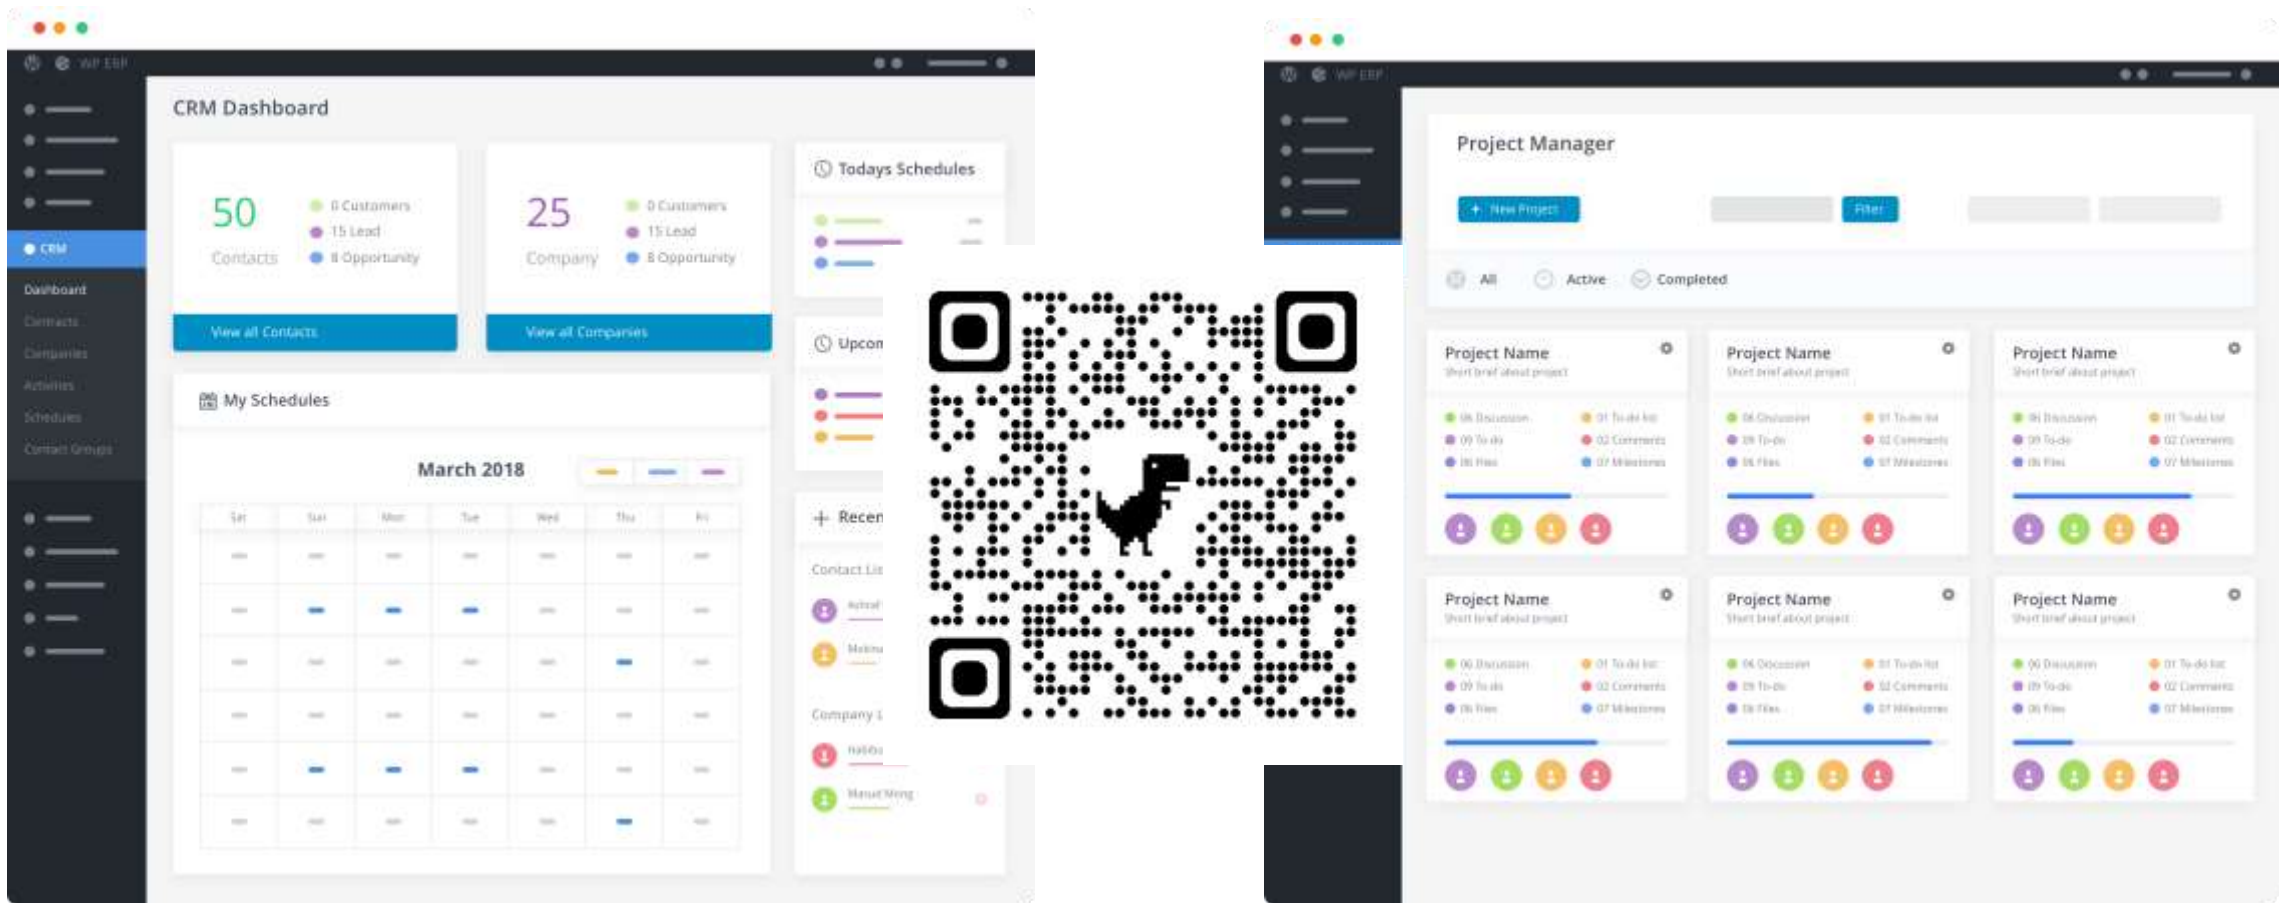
WP ERP

CRM

Dashboard
Contacts
Companies
Activities
Schedules
Contact Groups

CRM Dashboard

50
Contacts
0 Customers
15 Lead
8 Opportunity
View all Contacts

25
Company
0 Customers
15 Lead
8 Opportunity
View all Companies

Todays Schedules

Upcon

Recen

Contact Lis

Company L

My Schedules

March 2018

| Sat | Sun | Mon | Tue | Wed | Thu | Fri |
|---|---|---|---|---|---|---|

WP ERP

Project Manager

+ New Project

Filter

All
Active
Completed

Project Name
Short brief about project
06 Discussion
09 To-do
06 Files
01 To-do list
02 Comments
07 Milestones

Project Name
Short brief about project
06 Discussion
09 To-do
06 Files
01 To-do list
02 Comments
07 Milestones

Project Name
Short brief about project
06 Discussion
09 To-do
06 Files
01 To-do list
02 Comments
07 Milestones

Project Name
Short brief about project
06 Discussion
09 To-do
06 Files
01 To-do list
02 Comments
07 Milestones

Project Name
Short brief about project
06 Discussion
09 To-do
06 Files
01 To-do list
02 Comments
07 Milestones

Project Name
Short brief about project
06 Discussion
09 To-do
06 Files
01 To-do list
02 Comments
07 Milestones